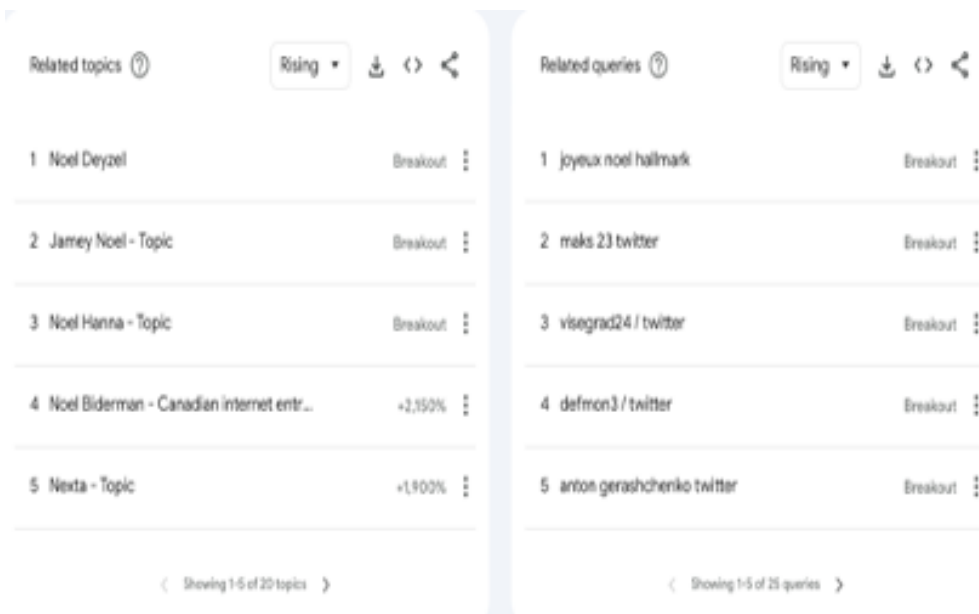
Related topics ⓘ

Rising ▾

1 Noel Deyzel
Breakout

2 Jamey Noel - Topic
Breakout

3 Noel Hanna - Topic
Breakout

4 Noel Biderman - Canadian internet entr...
+2,150%

5 Nexta - Topic
+1,900%

Showing 1-5 of 20 topics

Related queries ⓘ

Rising ▾

1 joyeux noel hallmark
Breakout

2 maks 23 twitter
Breakout

3 visegrad24 / twitter
Breakout

4 defmon3 / twitter
Breakout

5 anton gerashchenko twitter
Breakout

Showing 1-5 of 25 queries